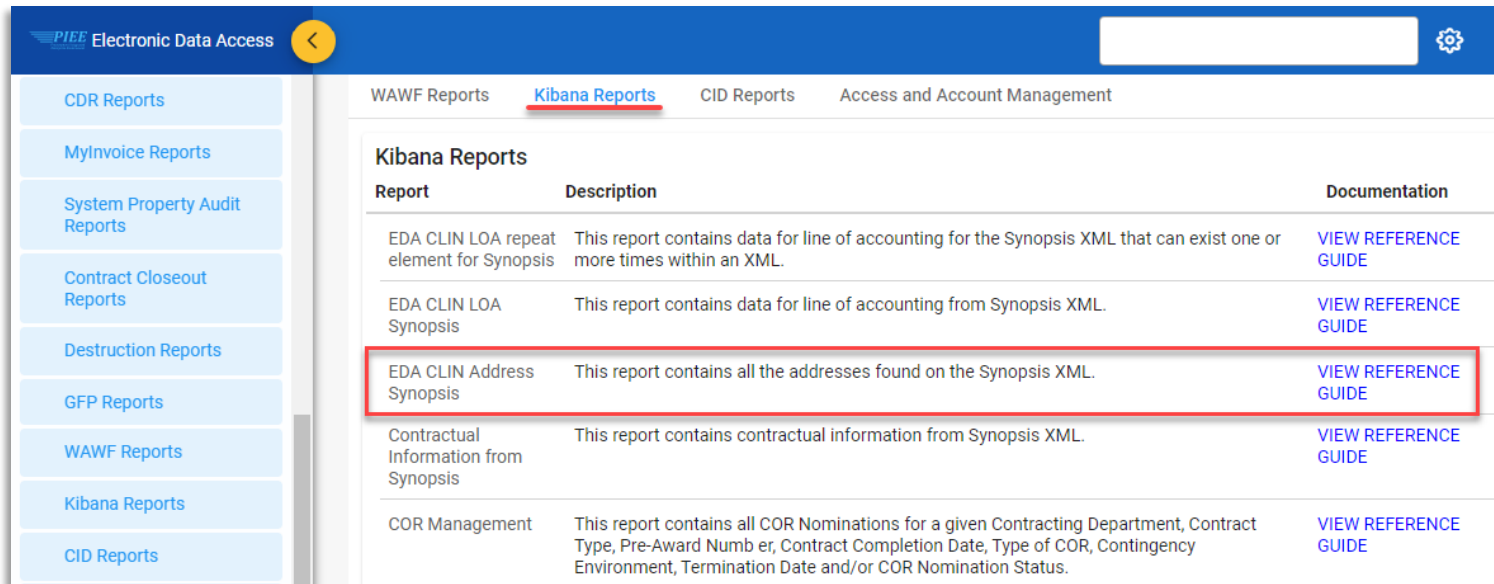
PIEE Electronic Data Access

CDR Reports

MyInvoice Reports

System Property Audit Reports

Contract Closeout Reports

Destruction Reports

GFP Reports

WAWF Reports

Kibana Reports

CID Reports

WAWF Reports Kibana Reports CID Reports Access and Account Management

Kibana Reports

| Report | Description | Documentation |
|---|---|---|
| EDA CLIN LOA repeat element for Synopsis | This report contains data for line of accounting for the Synopsis XML that can exist one or more times within an XML. | VIEW REFERENCE GUIDE |
| EDA CLIN LOA Synopsis | This report contains data for line of accounting from Synopsis XML. | VIEW REFERENCE GUIDE |
| EDA CLIN Address Synopsis | This report contains all the addresses found on the Synopsis XML. | VIEW REFERENCE GUIDE |
| Contractual Information from Synopsis | This report contains contractual information from Synopsis XML. | VIEW REFERENCE GUIDE |
| COR Management | This report contains all COR Nominations for a given Contracting Department, Contract Type, Pre-Award Numb er, Contract Completion Date, Type of COR, Contingency Environment, Termination Date and/or COR Nomination Status. | VIEW REFERENCE GUIDE |